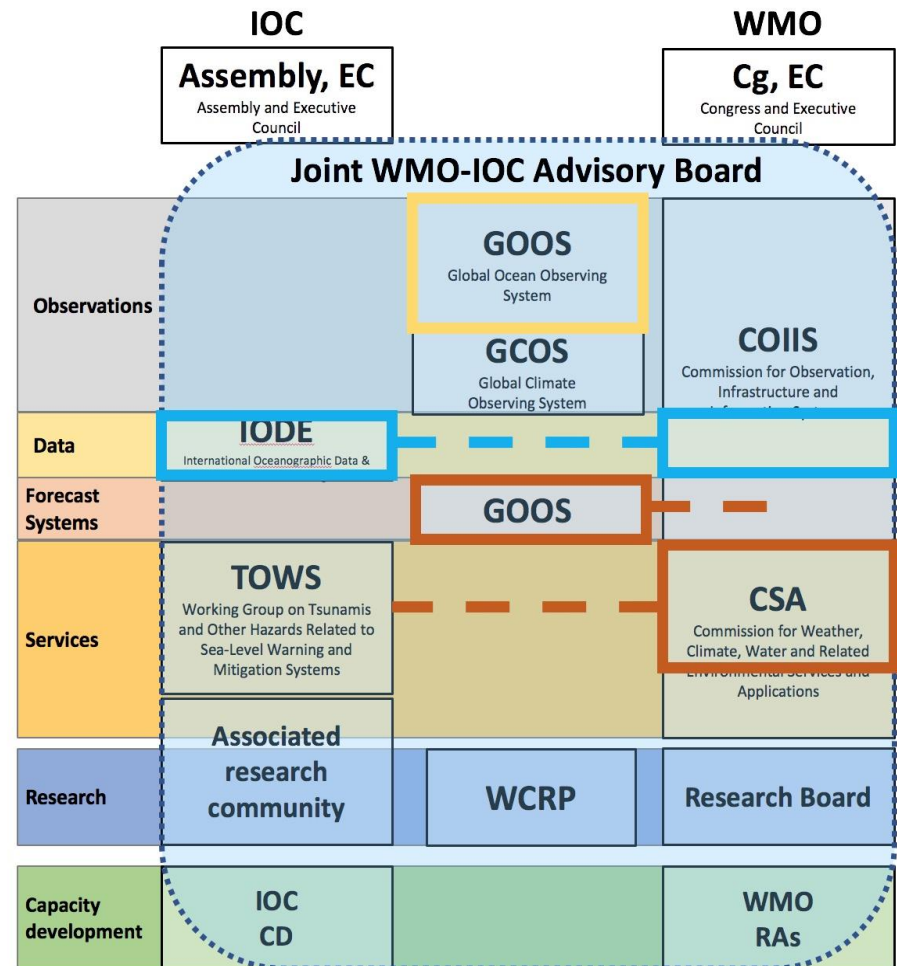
IOC

Assembly, EC
Assembly and Executive Council

WMO

Cg, EC
Congress and Executive Council

Joint WMO-IOC Advisory Board

Observations

GOOS
Global Ocean Observing System

GCOS
Global Climate Observing System

COIIS
Commission for Observation, Infrastructure and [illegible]

Data

IODE
International Oceanographic Data & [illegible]

Forecast Systems

GOOS

Services

TOWS
Working Group on Tsunamis and Other Hazards Related to Sea-Level Warning and Mitigation Systems

CSA
Commission for Weather, Climate, Water and Related Environmental Services and Applications

Associated research community

Research

WCRP

Research Board

Capacity development

IOC CD

WMO RAs